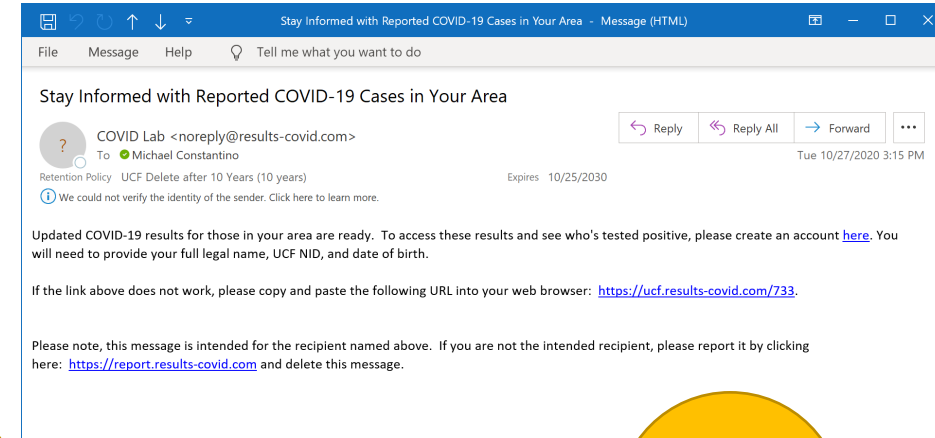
Stay Informed with Reported COVID-19 Cases in Your Area - Message (HTML)

File Message Help Tell me what you want to do

Stay Informed with Reported COVID-19 Cases in Your Area

COVID Lab <noreply@results-covid.com>
To Michael Constantino

Reply Reply All Forward ...

Tue 10/27/2020 3:15 PM

Retention Policy UCF Delete after 10 Years (10 years) Expires 10/25/2030

We could not verify the identity of the sender. Click here to learn more.

Updated COVID-19 results for those in your area are ready. To access these results and see who's tested positive, please create an account here. You will need to provide your full legal name, UCF NID, and date of birth.

If the link above does not work, please copy and paste the following URL into your web browser: https://ucf.results-covid.com/733.

Please note, this message is intended for the recipient named above. If you are not the intended recipient, please report it by clicking here: https://report.results-covid.com and delete this message.